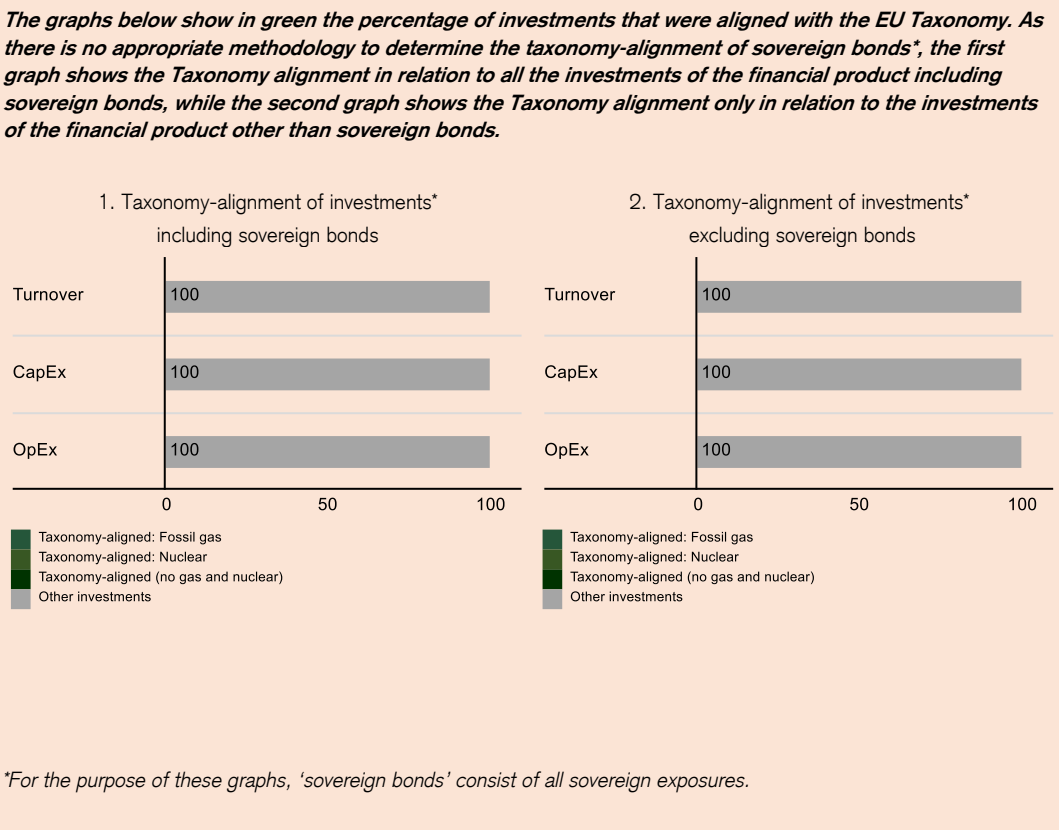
The graphs below show in green the percentage of investments that were aligned with the EU Taxonomy. As there is no appropriate methodology to determine the taxonomy-alignment of sovereign bonds*, the first graph shows the Taxonomy alignment in relation to all the investments of the financial product including sovereign bonds, while the second graph shows the Taxonomy alignment only in relation to the investments of the financial product other than sovereign bonds.

1. Taxonomy-alignment of investments* including sovereign bonds

Turnover 100
CapEx 100
OpEx 100

0 50 100

Taxonomy-aligned: Fossil gas
Taxonomy-aligned: Nuclear
Taxonomy-aligned (no gas and nuclear)
Other investments

2. Taxonomy-alignment of investments* excluding sovereign bonds

Turnover 100
CapEx 100
OpEx 100

0 50 100

Taxonomy-aligned: Fossil gas
Taxonomy-aligned: Nuclear
Taxonomy-aligned (no gas and nuclear)
Other investments

*For the purpose of these graphs, ‘sovereign bonds’ consist of all sovereign exposures.